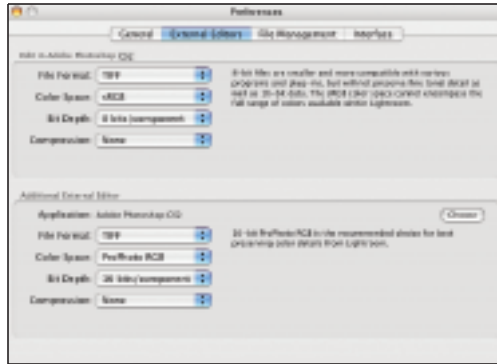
Preferences

General External Editors File Management Interface

Edit in Adobe Photoshop CS2

File Format: TIFF

Color Space: sRGB

Bit Depth: 8 bits/component

Compression: None

8-bit files are smaller and more compatible with various programs and plug-ins, but will not preserve fine tonal detail as well as 16-bit data. The sRGB color space cannot encompass the full range of colors available within Lightroom.

Additional External Editor

Application: Adobe Photoshop CS2

Choose

File Format: TIFF

Color Space: ProPhoto RGB

Bit Depth: 16 bits/component

Compression: None

16-bit ProPhoto RGB is the recommended choice for best preserving color details from Lightroom.